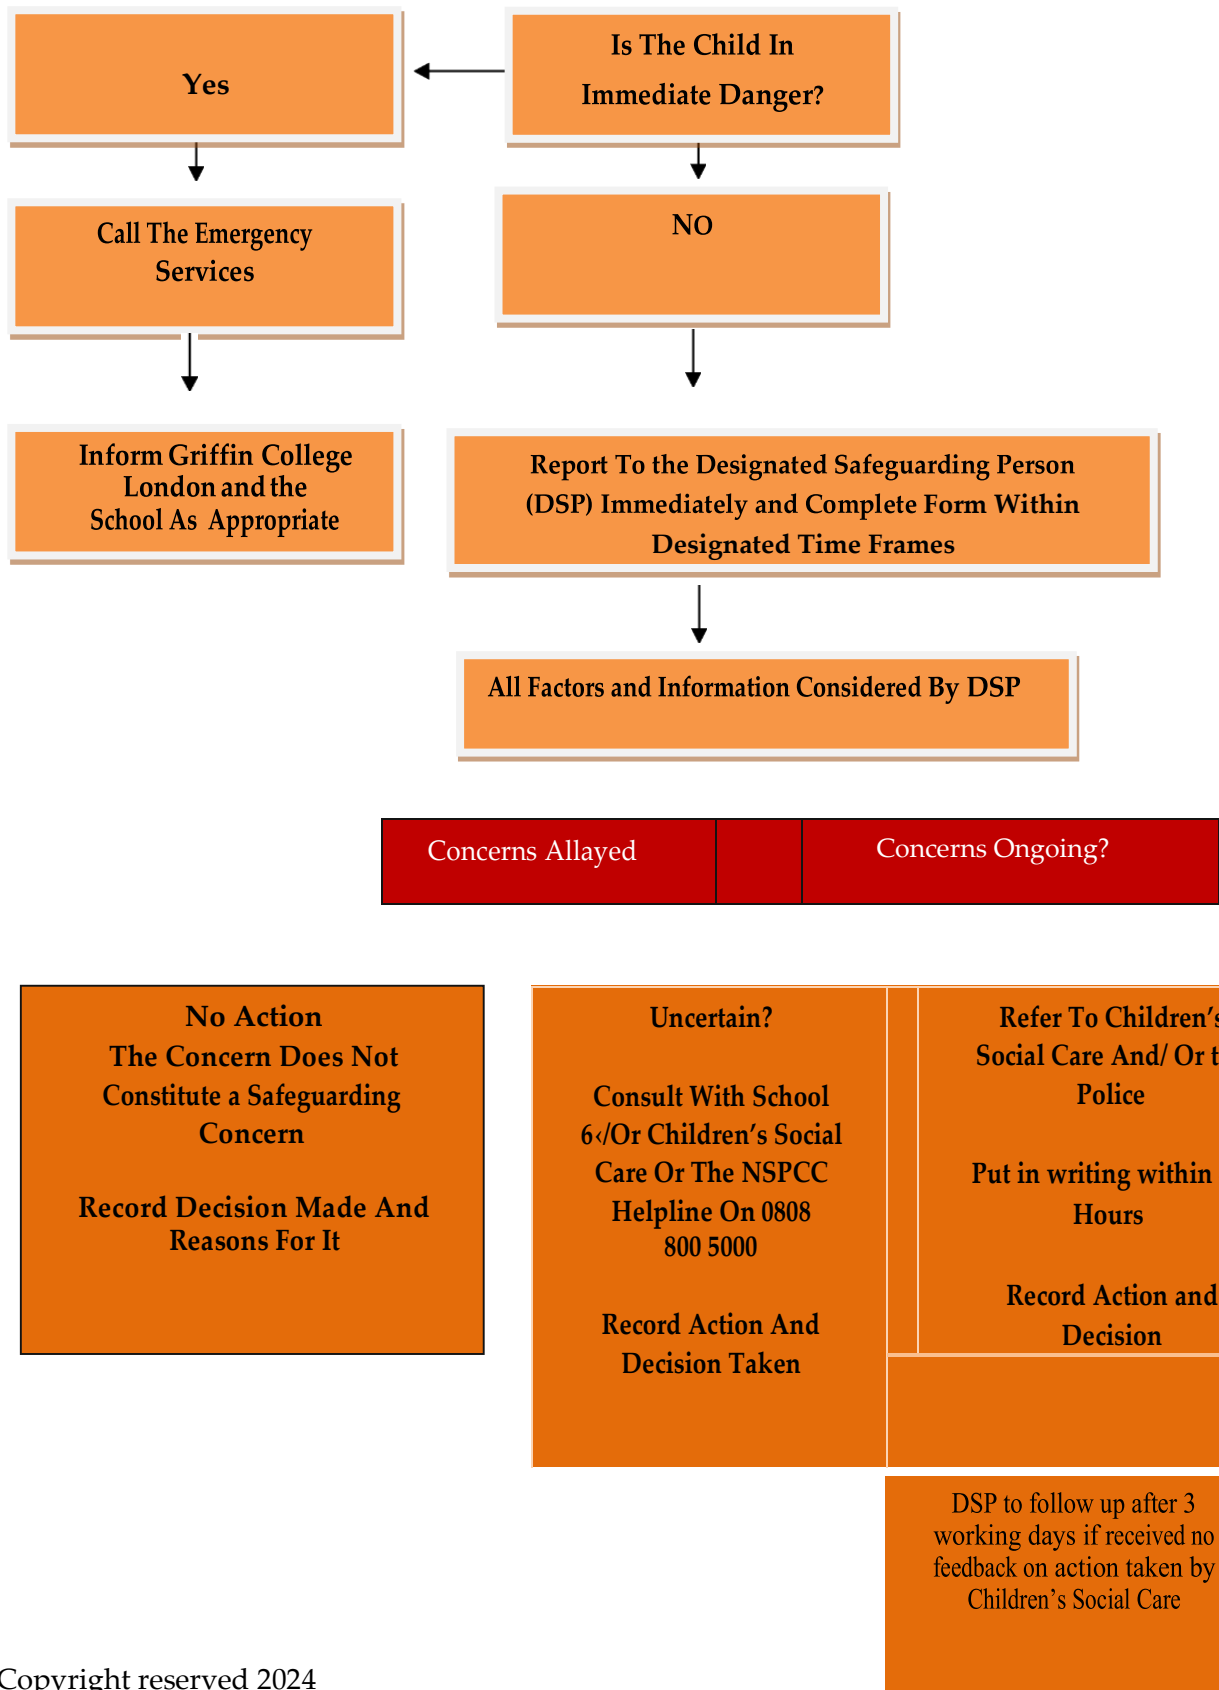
Is The Child In Immediate Danger?

Yes

Call The Emergency Services

Inform Griffin College London and the School As Appropriate

NO

Report To the Designated Safeguarding Person (DSP) Immediately and Complete Form Within Designated Time Frames

All Factors and Information Considered By DSP

Concerns Allayed

Concerns Ongoing?

No Action
The Concern Does Not Constitute a Safeguarding Concern

Record Decision Made And Reasons For It

Uncertain?

Consult With School 6‹/Or Children's Social Care Or The NSPCC Helpline On 0808 800 5000

Record Action And Decision Taken

Refer To Children's Social Care And/ Or t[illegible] Police

Put in writing within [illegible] Hours

Record Action and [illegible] Decision

DSP to follow up after 3 working days if received no feedback on action taken by Children's Social Care

Copyright reserved 2024